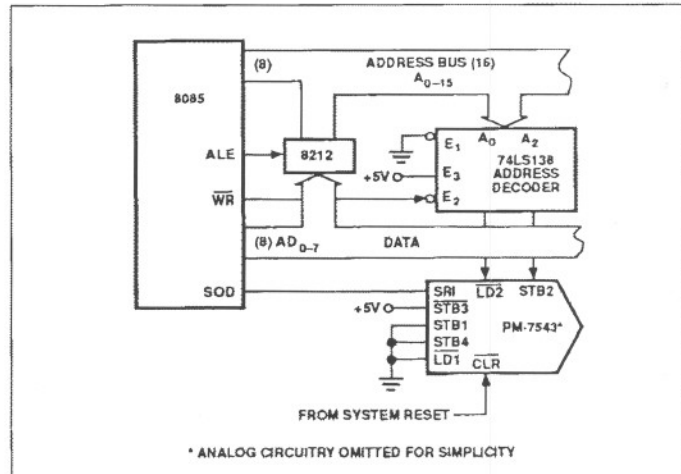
8085

ALE

$\overline{WR}$

SOD

(8)

ADDRESS BUS (16)

$A_{0-15}$

8212

$E_1$

$A_0$

$A_2$

+5V

$E_3$

$E_2$

74LS138 ADDRESS DECODER

(8) $AD_{0-7}$

DATA

SRI

$\overline{LD2}$

STB2

+5V

$\overline{STB3}$

STB1

$\overline{STB4}$

$\overline{LD1}$

$\overline{CLR}$

PM-7543*

FROM SYSTEM RESET

* ANALOG CIRCUITRY OMITTED FOR SIMPLICITY